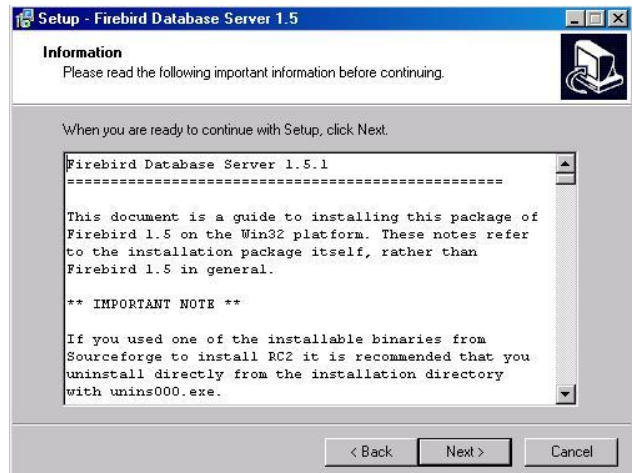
Setup - Firebird Database Server 1.5

Information
Please read the following important information before continuing.

When you are ready to continue with Setup, click Next.

Firebird Database Server 1.5.1
==================================================

This document is a guide to installing this package of Firebird 1.5 on the Win32 platform. These notes refer to the installation package itself, rather than Firebird 1.5 in general.

** IMPORTANT NOTE **

If you used one of the installable binaries from Sourceforge to install RC2 it is recommended that you uninstall directly from the installation directory with unins000.exe.

< Back
Next >
Cancel